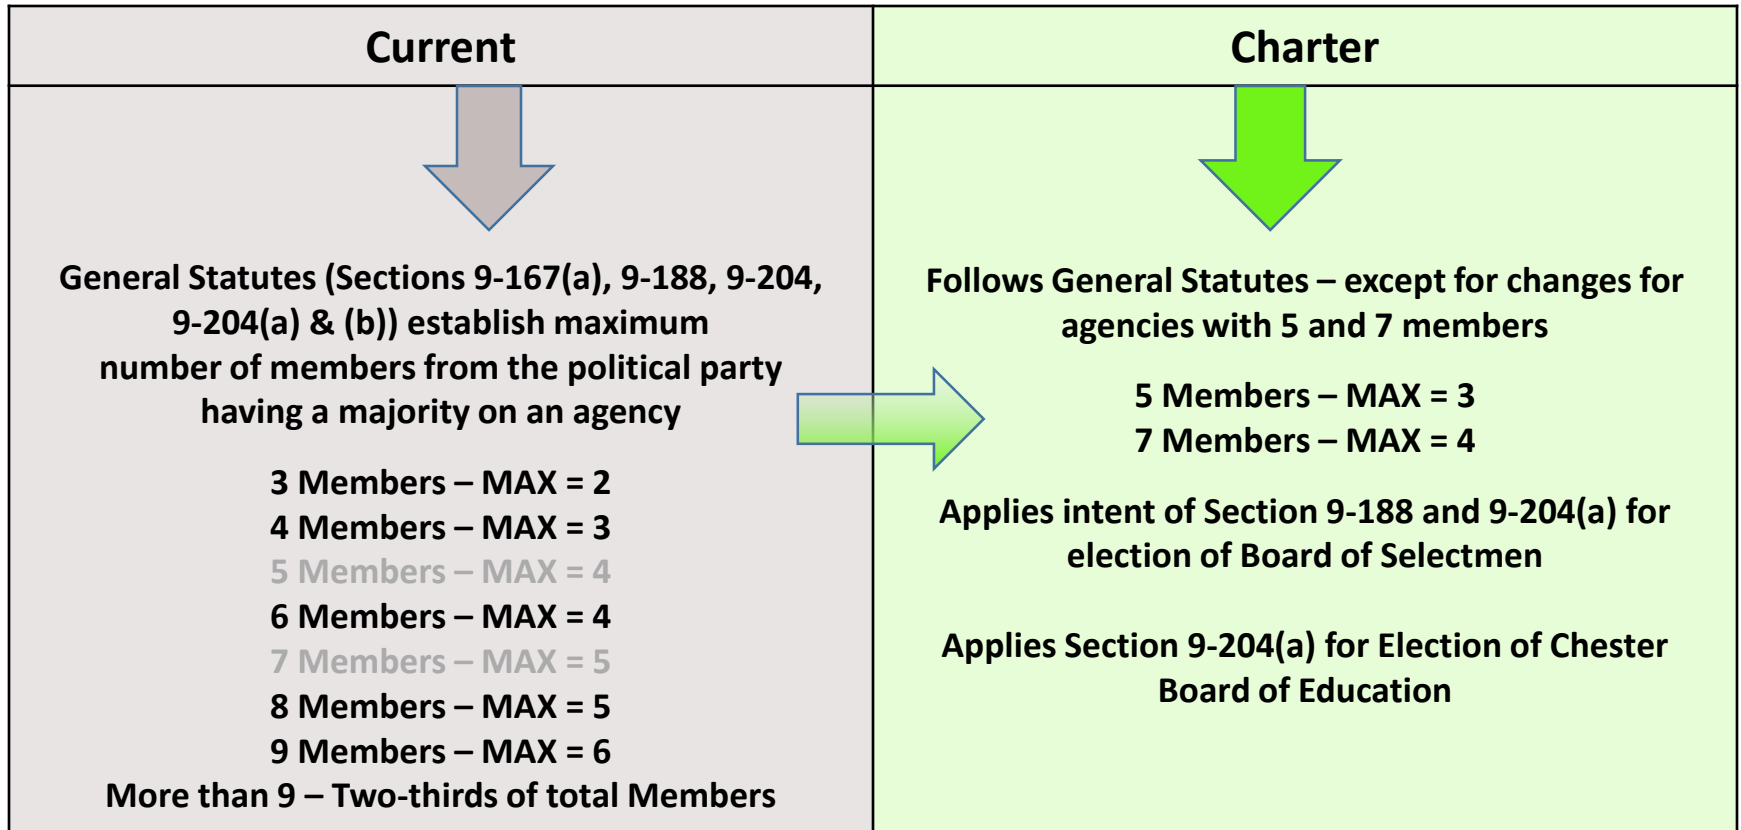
| Current | Charter |
|---|---|
| General Statutes (Sections 9-167(a), 9-188, 9-204, 9-204(a) & (b)) establish maximum number of members from the political party having a majority on an agency<br><br>3 Members – MAX = 2<br>4 Members – MAX = 3<br>5 Members – MAX = 4<br>6 Members – MAX = 4<br>7 Members – MAX = 5<br>8 Members – MAX = 5<br>9 Members – MAX = 6<br>More than 9 – Two-thirds of total Members | Follows General Statutes – except for changes for agencies with 5 and 7 members<br><br>5 Members – MAX = 3<br>7 Members – MAX = 4<br><br>Applies intent of Section 9-188 and 9-204(a) for election of Board of Selectmen<br><br>Applies Section 9-204(a) for Election of Chester Board of Education |